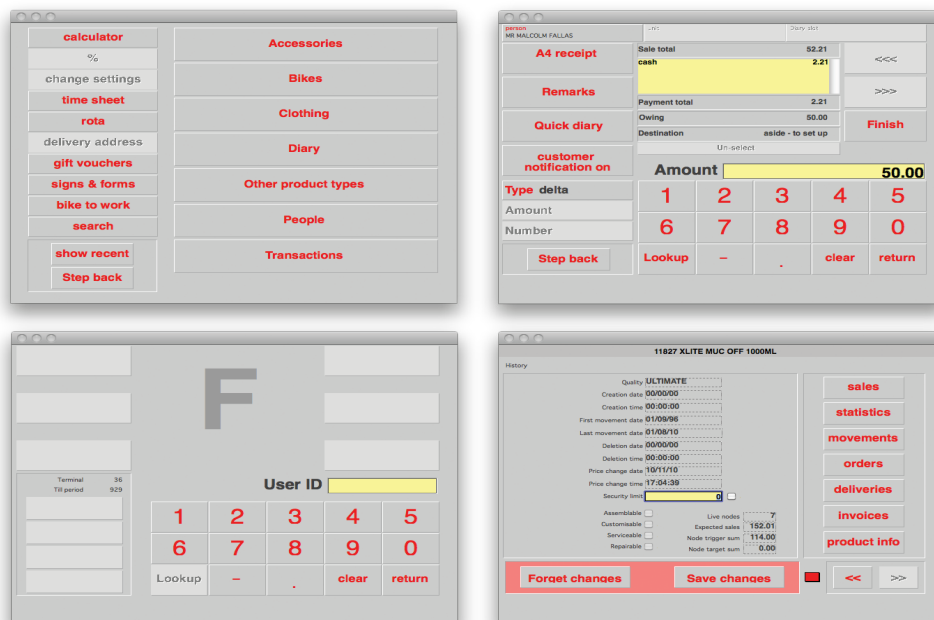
calculator
%
change settings
time sheet
rota
delivery address
gift vouchers
signs & forms
bike to work
search
show recent
Step back

Accessories
Bikes
Clothing
Diary
Other product types
People
Transactions

person
MR MALCOLM FALLAS
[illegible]
Diary slot

A4 receipt
Remarks
Quick diary
customer notification on
Type delta
Amount
Number
Step back

Sale total 52.21
cash 2.21
Payment total 2.21
Owing 50.00
Destination aside - to set up
Un-select

<<<
>>>
Finish

Amount 50.00

| 1 | 2 | 3 | 4 | 5 |
|---|---|---|---|---|
| 6 | 7 | 8 | 9 | 0 |
| Lookup | – | . | clear | return |

F

Terminal 36
Till period 929

User ID

| 1 | 2 | 3 | 4 | 5 |
|---|---|---|---|---|
| 6 | 7 | 8 | 9 | 0 |
| Lookup | – | . | clear | return |

11827 XLITE MUC OFF 1000ML

History

Quality ULTIMATE
Creation date 00/00/00
Creation time 00:00:00
First movement date 01/09/96
Last movement date 01/08/10
Deletion date 00/00/00
Deletion time 00:00:00
Price change date 10/11/10
Price change time 17:04:39
Security limit 0

Assemblable
Customisable
Serviceable
Repairable
Live nodes 7
Expected sales 152.01
Node trigger sum 114.00
Node target sum 0.00

sales
statistics
movements
orders
deliveries
invoices
product info

Forget changes
Save changes
<<
>>